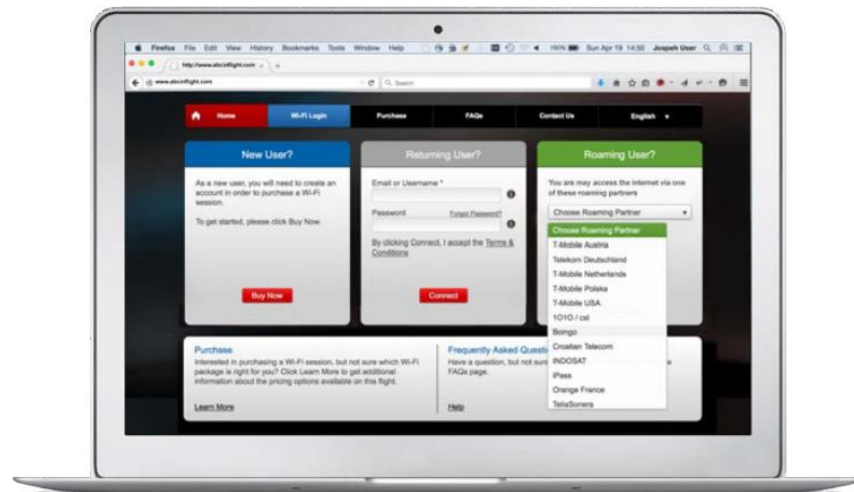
Firefox File Edit View History Bookmarks Tools Window Help

100% Sun Apr 19 14:50 Joseph User

http://www.abcinflight.com

www.abcinflight.com

Search

Home | Wi-Fi Login | Purchase | FAQs | Contact Us | English

New User?

As a new user, you will need to create an account in order to purchase a Wi-Fi session.

To get started, please click Buy Now.

Buy Now

Returning User?

Email or Username *

Password

Forgot Password?

By clicking Connect, I accept the Terms & Conditions

Connect

Roaming User?

You are may access the internet via one of these roaming partners

Choose Roaming Partner

Choose Roaming Partner
T-Mobile Austria
Telekom Deutschland
T-Mobile Netherlands
T-Mobile Polska
T-Mobile USA
1O1O / csl
Boingo
Croatian Telecom
INDOSAT
iPass
Orange France
TeliaSonera

Purchase

Interested in purchasing a Wi-Fi session, but not sure which Wi-Fi package is right for you? Click Learn More to get additional information about the pricing options available on this flight.

Learn More

Frequently Asked Questi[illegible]

Have a question, but not sure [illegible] FAQs page.

Help